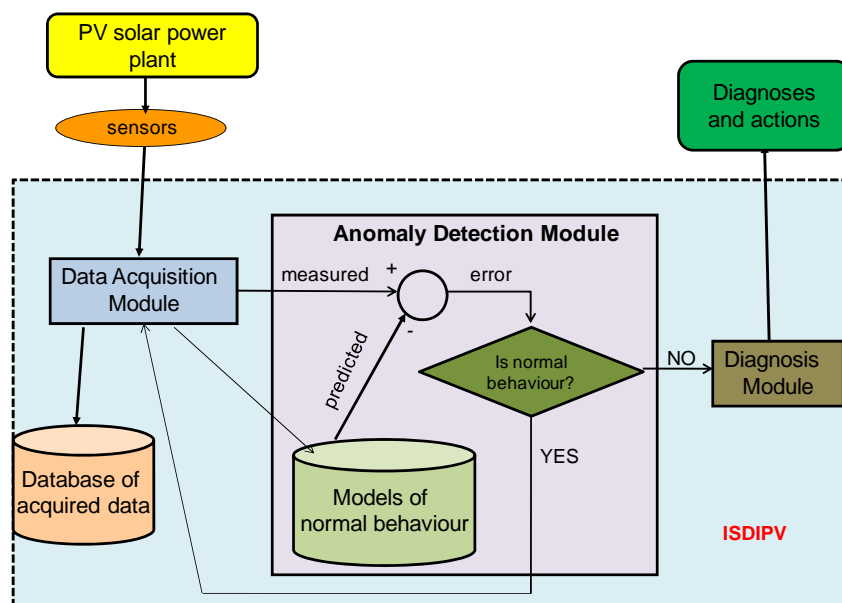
PV solar power plant

sensors

Diagnoses and actions

Anomaly Detection Module

Data Acquisition Module

measured

+

-

error

predicted

Is normal behaviour?

NO

Diagnosis Module

YES

Database of acquired data

Models of normal behaviour

ISDIPV